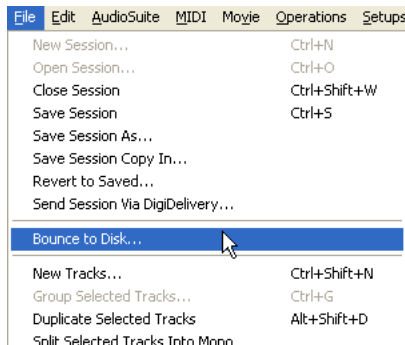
File Edit AudioSuite MIDI Movie Operations Setups

New Session... Ctrl+N
Open Session... Ctrl+O
Close Session Ctrl+Shift+W
Save Session Ctrl+S
Save Session As...
Save Session Copy In...
Revert to Saved...
Send Session Via DigiDelivery...

Bounce to Disk...

New Tracks... Ctrl+Shift+N
Group Selected Tracks... Ctrl+G
Duplicate Selected Tracks Alt+Shift+D
Split Selected Tracks Into Mono